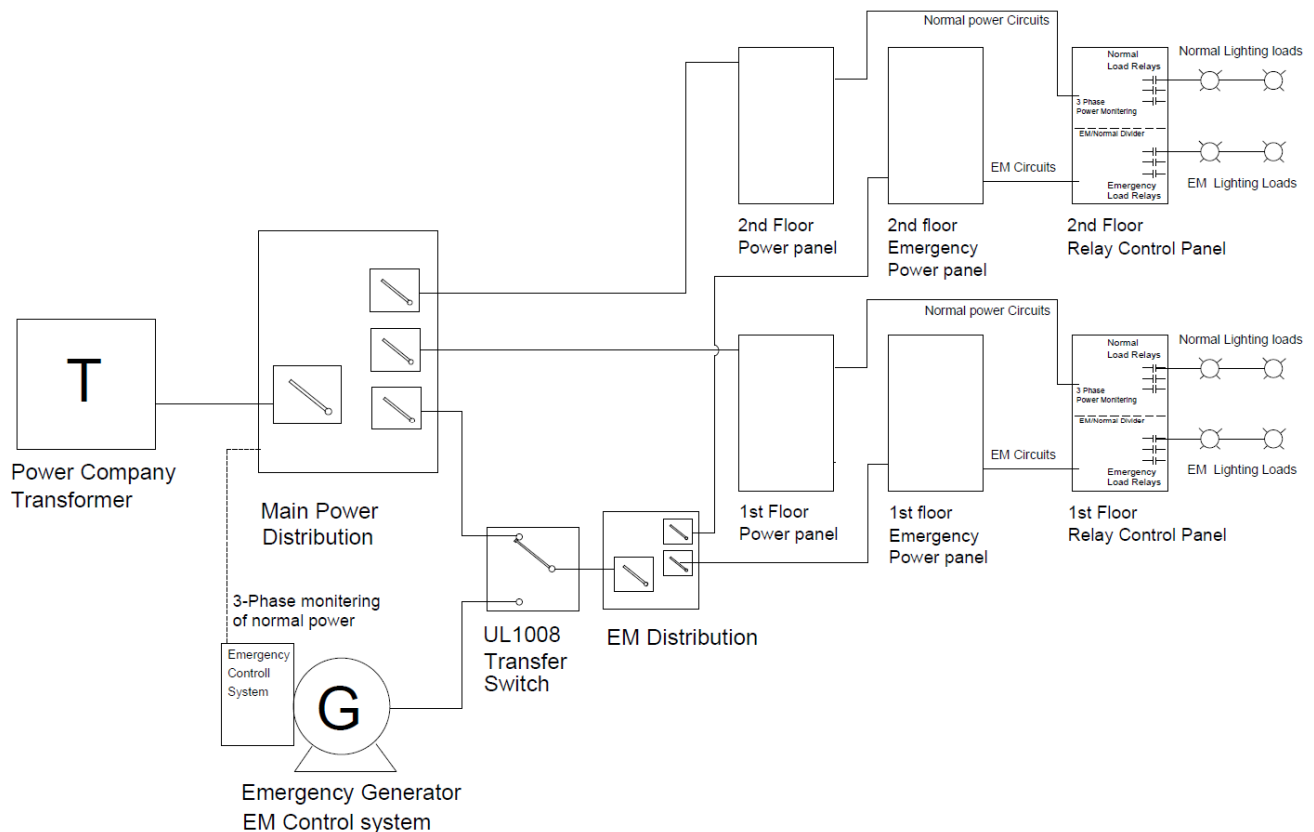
Normal power Circuits

Normal Load Relays

Normal Lighting loads

3 Phase Power Monitering

EM/Normal Divider

EM Circuits

Emergency Load Relays

EM Lighting Loads

2nd Floor Power panel

2nd floor Emergency Power panel

2nd Floor Relay Control Panel

Normal power Circuits

Normal Load Relays

Normal Lighting loads

3 Phase Power Monitering

EM/Normal Divider

EM Circuits

Emergency Load Relays

EM Lighting Loads

T

Power Company Transformer

Main Power Distribution

1st Floor Power panel

1st floor Emergency Power panel

1st Floor Relay Control Panel

3-Phase monitering of normal power

Emergency Controll System

G

UL1008 Transfer Switch

EM Distribution

Emergency Generator EM Control system